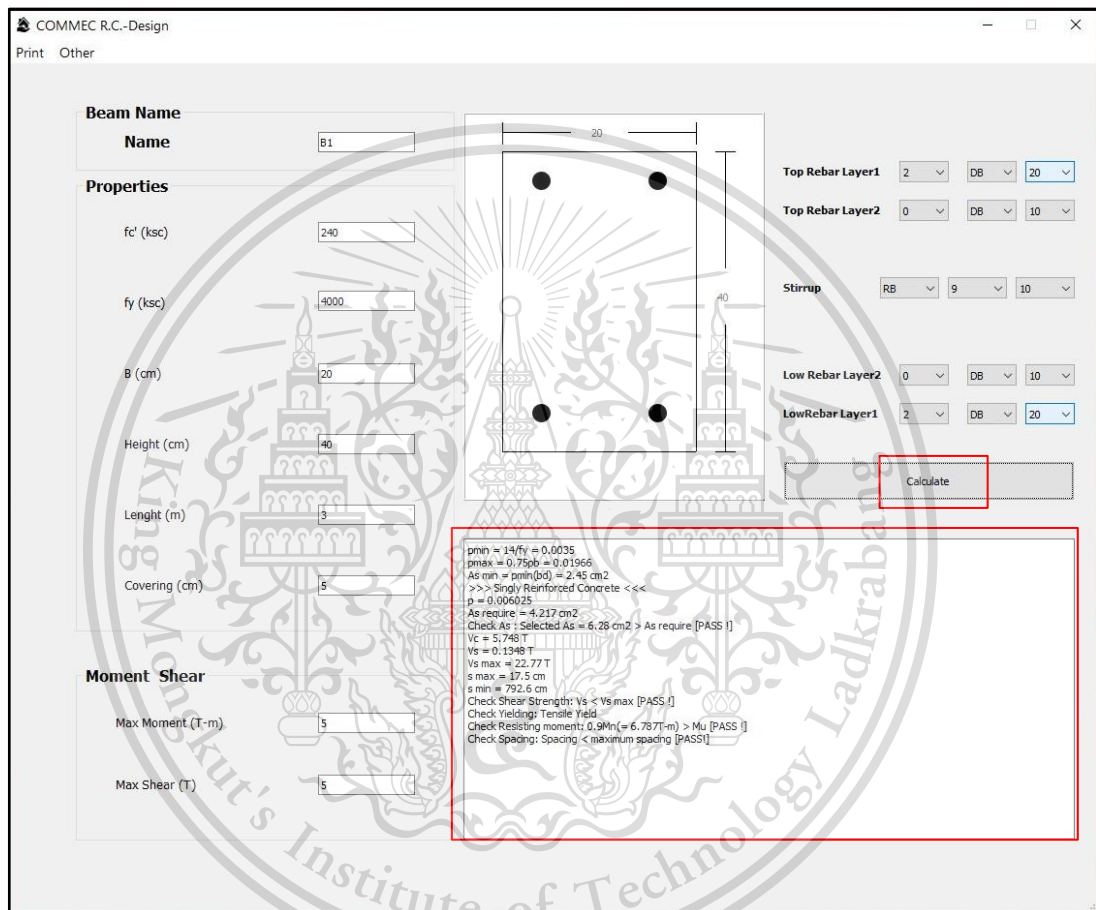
COMMEC R.C.-Design

Print Other

Beam Name

Name B1

Properties

fc' (ksc) 240

fy (ksc) 4000

B (cm) 20

Height (cm) 40

Lenght (m) 3

Covering (cm) 5

Moment Shear

Max Moment (T-m) 5

Max Shear (T) 5

20

40

Top Rebar Layer1 2 DB 20

Top Rebar Layer2 0 DB 10

Stirrup RB 9 10

Low Rebar Layer2 0 DB 10

LowRebar Layer1 2 DB 20

Calculate

pmin = 14/fy = 0.0035
pmax = 0.75pb = 0.01966
As min = pmin(bd) = 2.45 cm2
>>> Singly Reinforced Concrete <<<
p = 0.006025
As require = 4.217 cm2
Check As : Selected As = 6.28 cm2 > As require [PASS !]
Vc = 5.748 T
Vs = 0.1348 T
Vs max = 22.77 T
s max = 17.5 cm
s min = 792.6 cm
Check Shear Strength: Vs < Vs max [PASS !]
Check Yielding: Tensile Yield
Check Resisting moment: 0.9Mn(= 6.787T-m) > Mu [PASS !]
Check Spacing: Spacing < maximum spacing [PASS!]

King Mongkut's Institute of Technology Ladkrabang